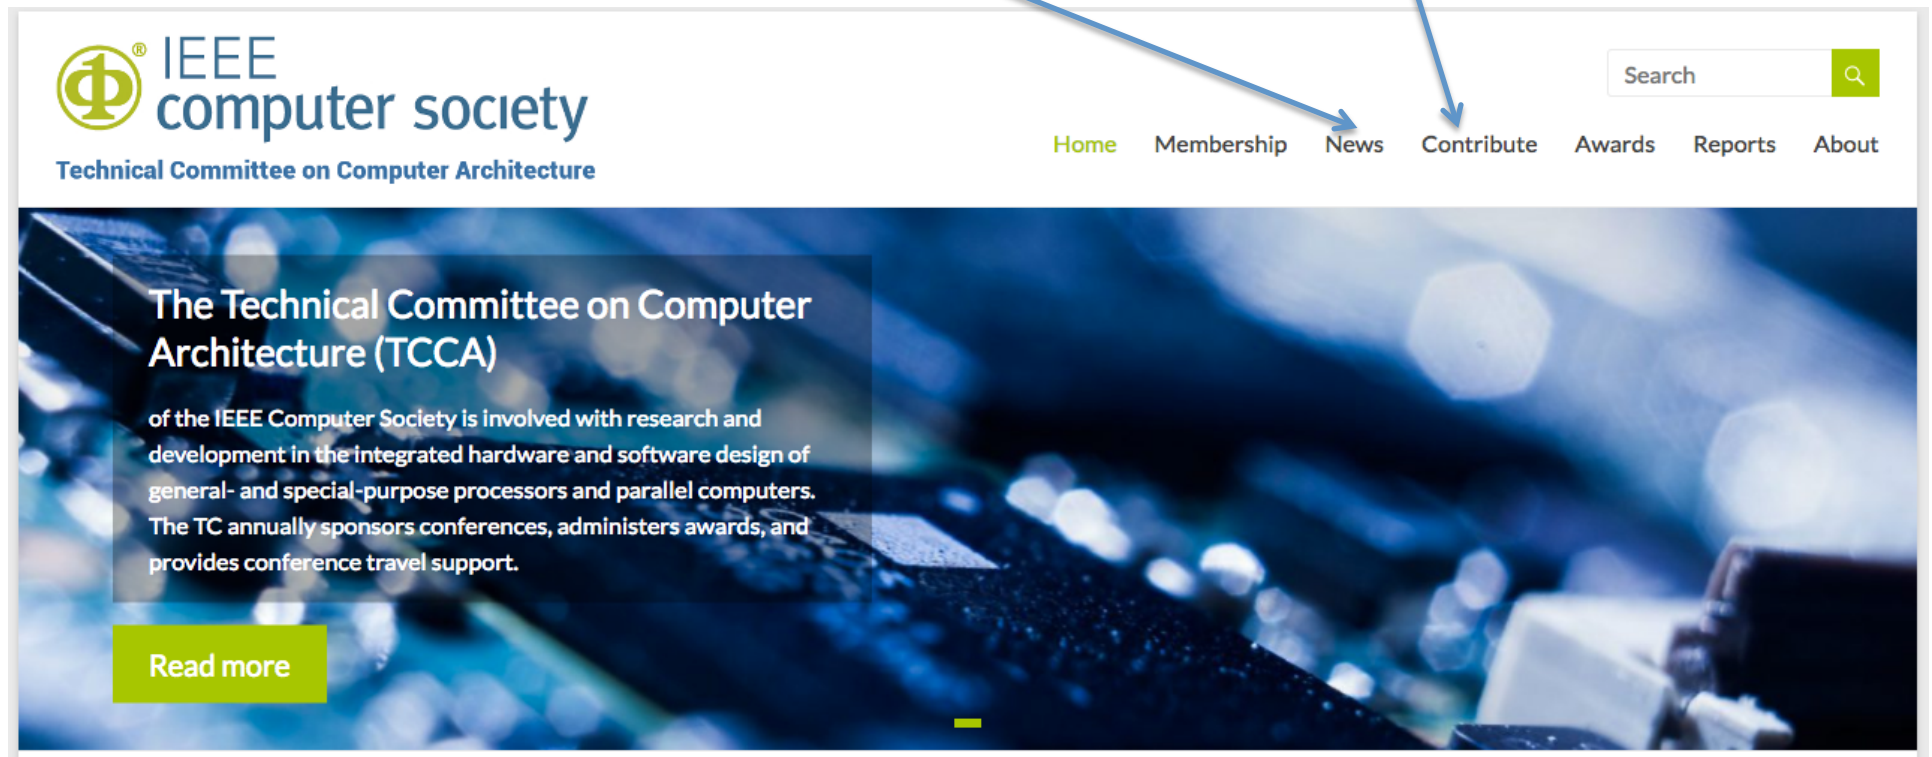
IEEE computer society®
Technical Committee on Computer Architecture

Search

Home Membership News Contribute Awards Reports About

The Technical Committee on Computer Architecture (TCCA)

of the IEEE Computer Society is involved with research and development in the integrated hardware and software design of general- and special-purpose processors and parallel computers. The TC annually sponsors conferences, administers awards, and provides conference travel support.

Read more